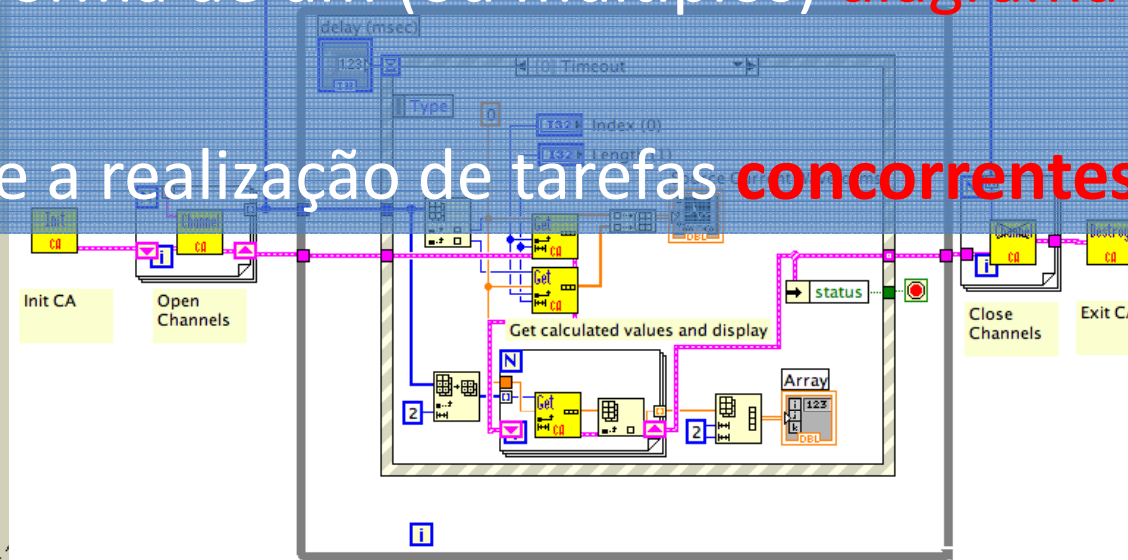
e a realização de tarefas **concorrentes**

delay (msec)

123

[0] Timeout

Type

0

I32 Index (0)

I32 Length

Init CA

Channel CA

Get CA

Get CA

DBL

status

Init CA

Open Channels

Get calculated values and display

N

2

Get CA

2

Array

123

DBL

Close Channels

Channel CA

Destroy CA

Exit CA

i